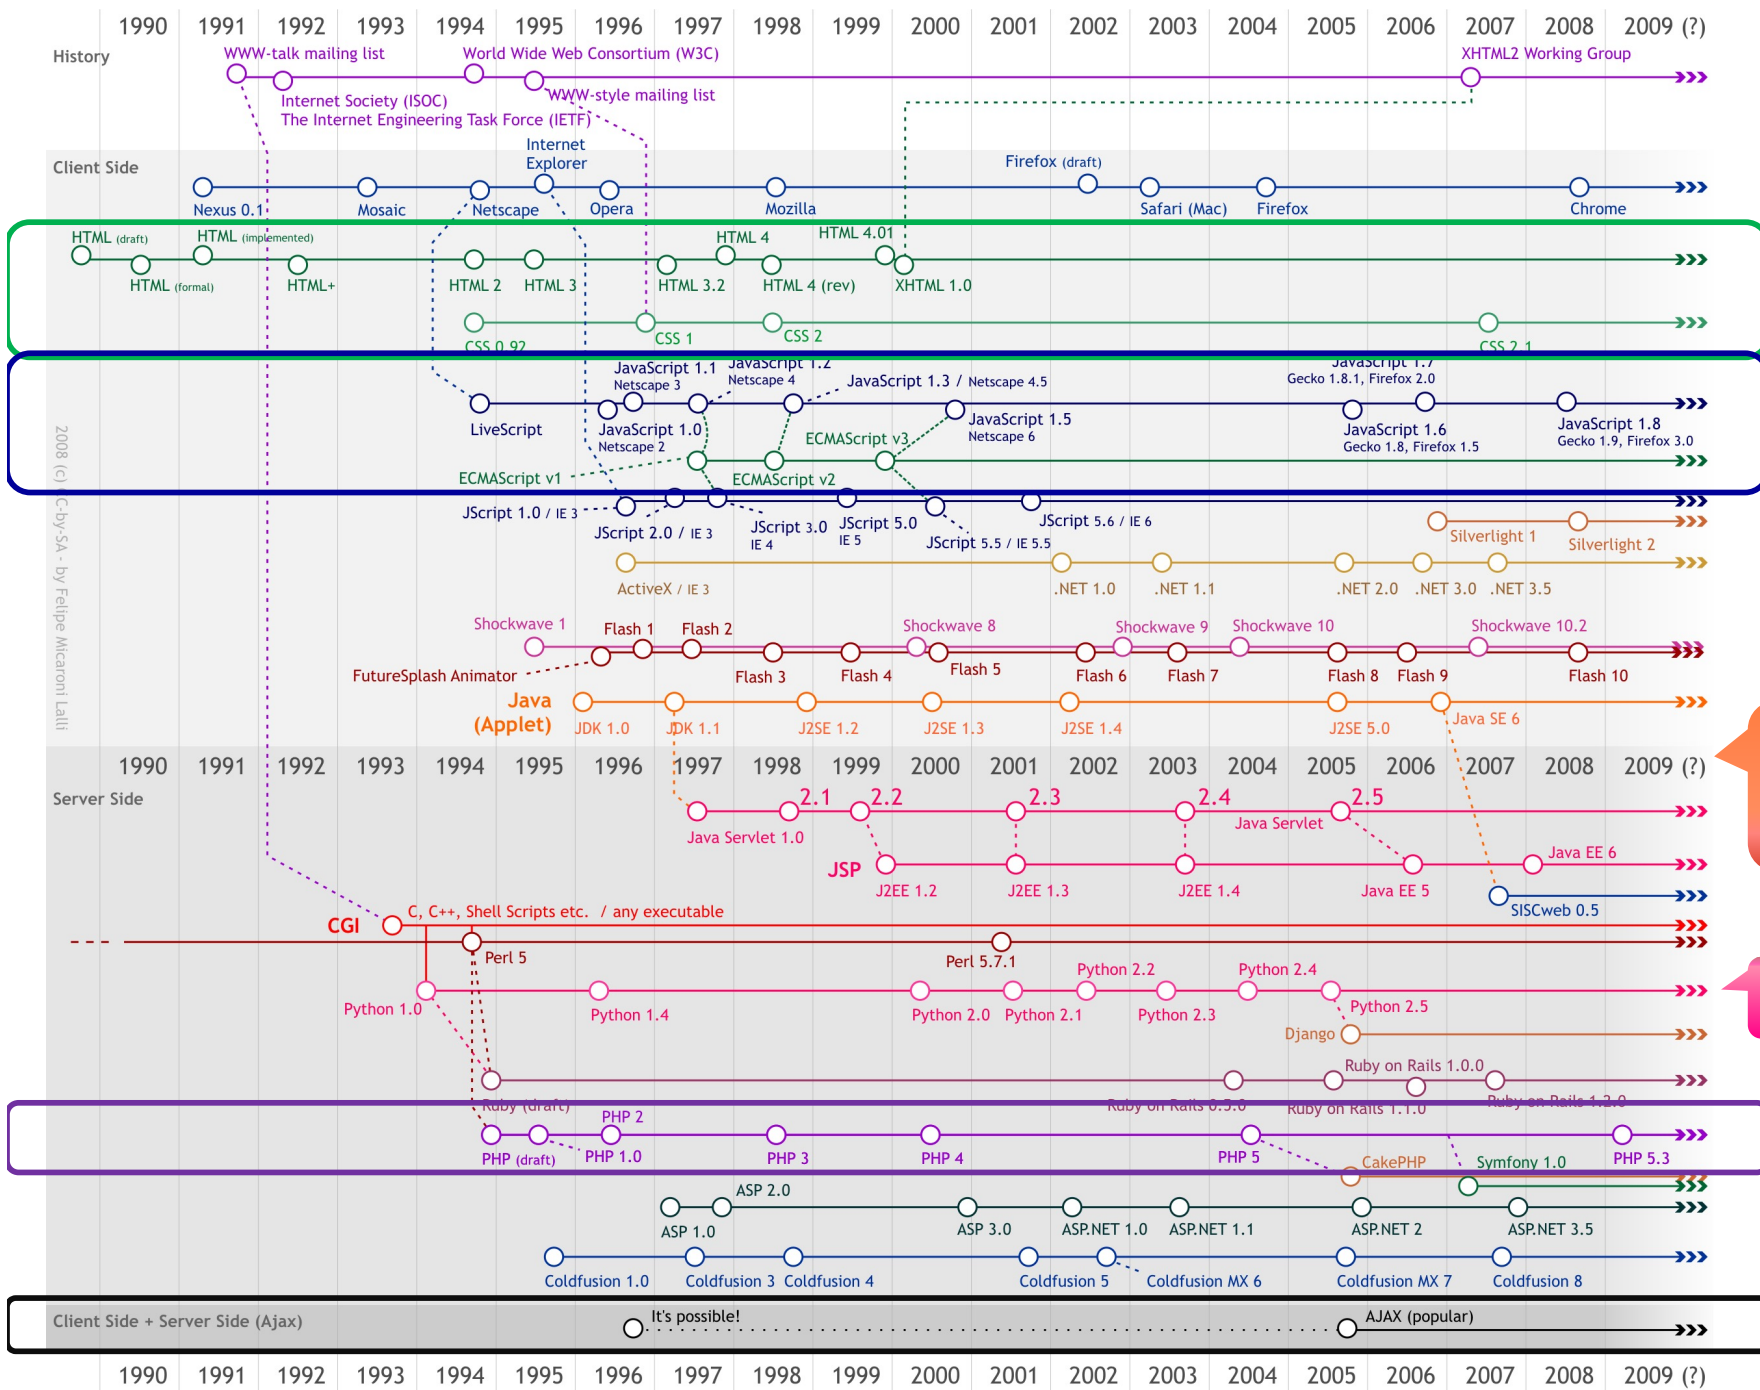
1990 1991 1992 1993 1994 1995 1996 1997 1998 1999 2000 2001 2002 2003 2004 2005 2006 2007 2008 2009 (?)

History
WWW-talk mailing list
World Wide Web Consortium (W3C)
XHTML2 Working Group
Internet Society (ISOC)
The Internet Engineering Task Force (IETF)
WWW-style mailing list

Client Side
Internet Explorer
Firefox (draft)
Nexus 0.1
Mosaic
Netscape
Opera
Mozilla
Safari (Mac)
Firefox
Chrome

HTML (draft)
HTML (implemented)
HTML 4
HTML 4.01
HTML (formal)
HTML+
HTML 2
HTML 3
HTML 3.2
HTML 4 (rev)
XHTML 1.0
CSS 0.92
CSS 1
CSS 2
CSS 2.1

JavaScript 1.1 Netscape 3
JavaScript 1.2 Netscape 4
JavaScript 1.3 / Netscape 4.5
JavaScript 1.7 Gecko 1.8.1, Firefox 2.0
LiveScript
JavaScript 1.0 Netscape 2
ECMAScript v3
JavaScript 1.5 Netscape 6
JavaScript 1.6 Gecko 1.8, Firefox 1.5
JavaScript 1.8 Gecko 1.9, Firefox 3.0
ECMAScript v1
ECMAScript v2

2008 (c) C-by-SA - by Felipe Micaroni Lalli

JScript 1.0 / IE 3
JScript 2.0 / IE 3
JScript 3.0 IE 4
JScript 5.0 IE 5
JScript 5.5 / IE 5.5
JScript 5.6 / IE 6
Silverlight 1
Silverlight 2
ActiveX / IE 3
.NET 1.0
.NET 1.1
.NET 2.0
.NET 3.0
.NET 3.5

Shockwave 1
Flash 1
Flash 2
Shockwave 8
Shockwave 9
Shockwave 10
Shockwave 10.2
FutureSplash Animator
Flash 3
Flash 4
Flash 5
Flash 6
Flash 7
Flash 8
Flash 9
Flash 10
Java (Applet)
JDK 1.0
JDK 1.1
J2SE 1.2
J2SE 1.3
J2SE 1.4
J2SE 5.0
Java SE 6

1990 1991 1992 1993 1994 1995 1996 1997 1998 1999 2000 2001 2002 2003 2004 2005 2006 2007 2008 2009 (?)

Server Side
2.1
2.2
2.3
2.4
2.5
Java Servlet 1.0
Java Servlet
JSP
J2EE 1.2
J2EE 1.3
J2EE 1.4
Java EE 5
Java EE 6
SISCweb 0.5

CGI
C, C++, Shell Scripts etc. / any executable
Perl 5
Perl 5.7.1
Python 1.0
Python 1.4
Python 2.0
Python 2.1
Python 2.2
Python 2.3
Python 2.4
Python 2.5
Django
Ruby (draft)
Ruby on Rails 0.5.0
Ruby on Rails 1.0.0
Ruby on Rails 1.1.0
Ruby on Rails 1.2.0
PHP 2
PHP (draft)
PHP 1.0
PHP 3
PHP 4
PHP 5
CakePHP
Symfony 1.0
PHP 5.3
ASP 2.0
ASP 1.0
ASP 3.0
ASP.NET 1.0
ASP.NET 1.1
ASP.NET 2
ASP.NET 3.5
Coldfusion 1.0
Coldfusion 3
Coldfusion 4
Coldfusion 5
Coldfusion MX 6
Coldfusion MX 7
Coldfusion 8

Client Side + Server Side (Ajax)
It's possible!
AJAX (popular)

1990 1991 1992 1993 1994 1995 1996 1997 1998 1999 2000 2001 2002 2003 2004 2005 2006 2007 2008 2009 (?)